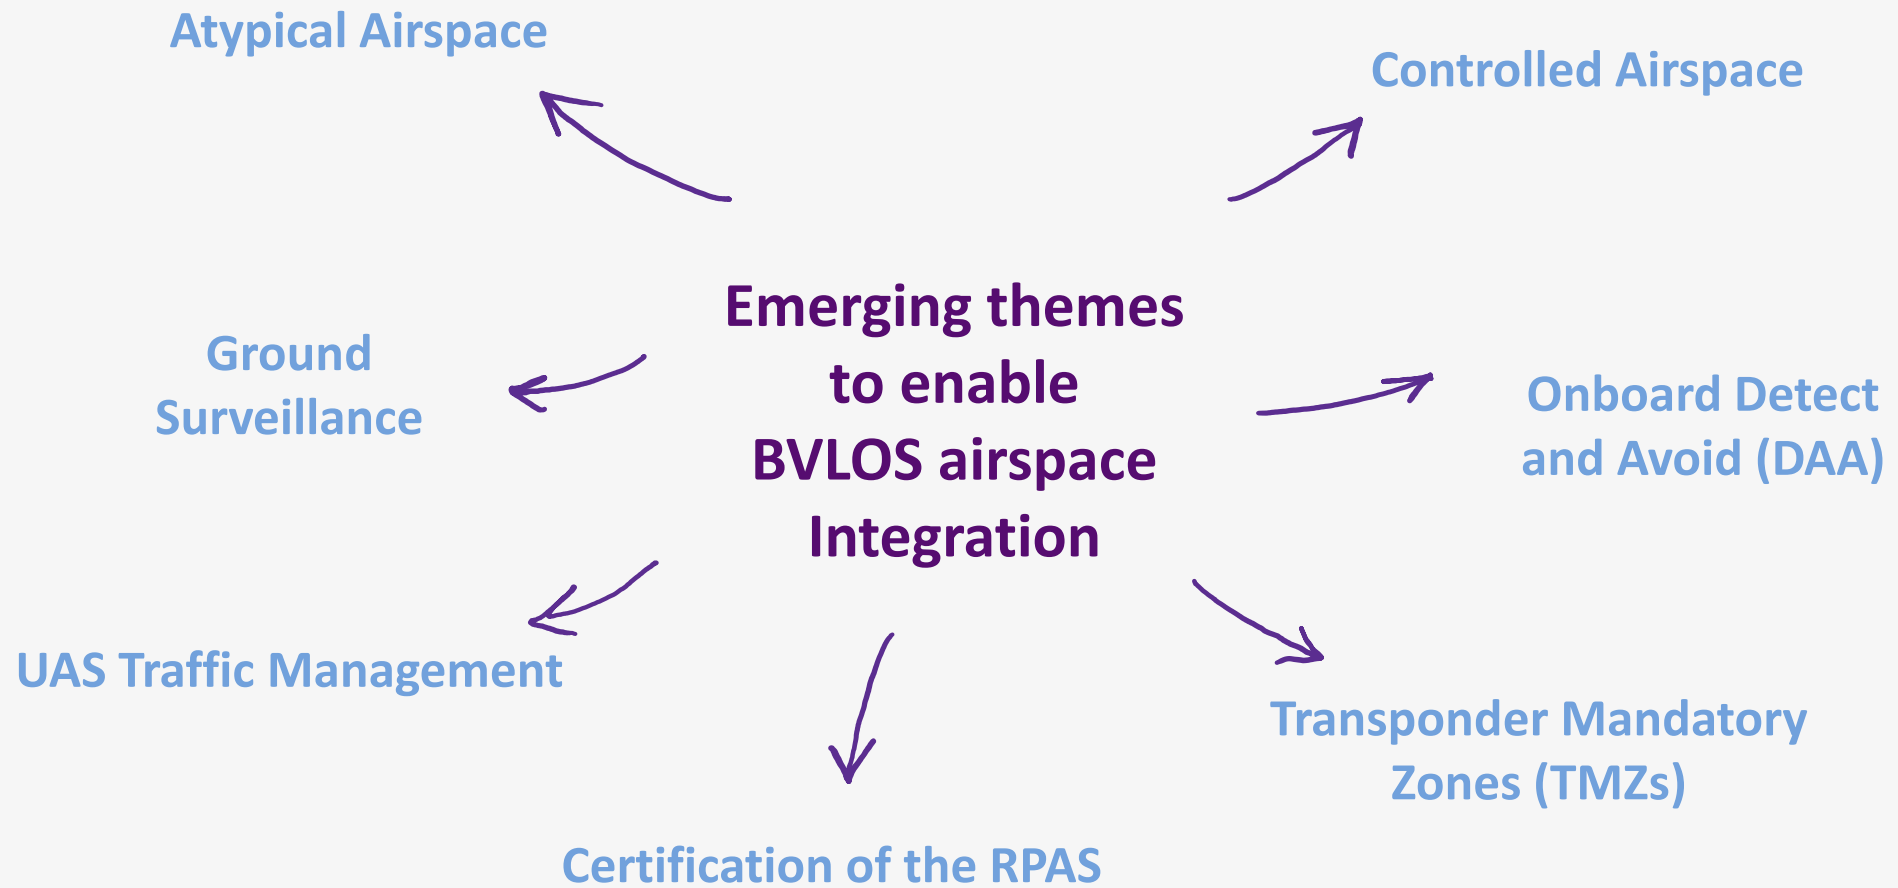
Atypical Airspace

Controlled Airspace

Emerging themes to enable BVLOS airspace Integration

Ground Surveillance

Onboard Detect and Avoid (DAA)

UAS Traffic Management

Transponder Mandatory Zones (TMZs)

Certification of the RPAS